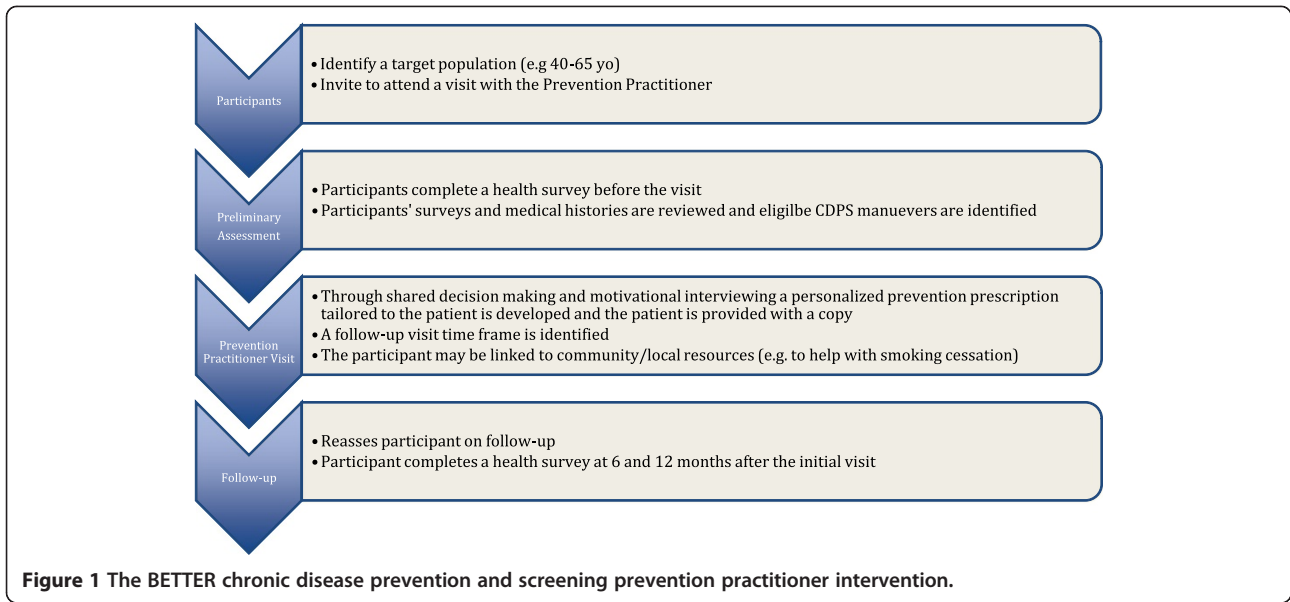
Participants

• Identify a target population (e.g 40-65 yo)
• Invite to attend a visit with the Prevention Practitioner

Preliminary Assessment

• Participants complete a health survey before the visit
• Participants' surveys and medical histories are reviewed and eligilbe CDPS manuevers are identified

Prevention Practitioner Visit

• Through shared decision making and motivational interviewing a personalized prevention prescription tailored to the patient is developed and the patient is provided with a copy
• A follow-up visit time frame is identified
• The participant may be linked to community/local resources (e.g. to help with smoking cessation)

Follow-up

• Reasses participant on follow-up
• Participant completes a health survey at 6 and 12 months after the initial visit

Figure 1 The BETTER chronic disease prevention and screening prevention practitioner intervention.